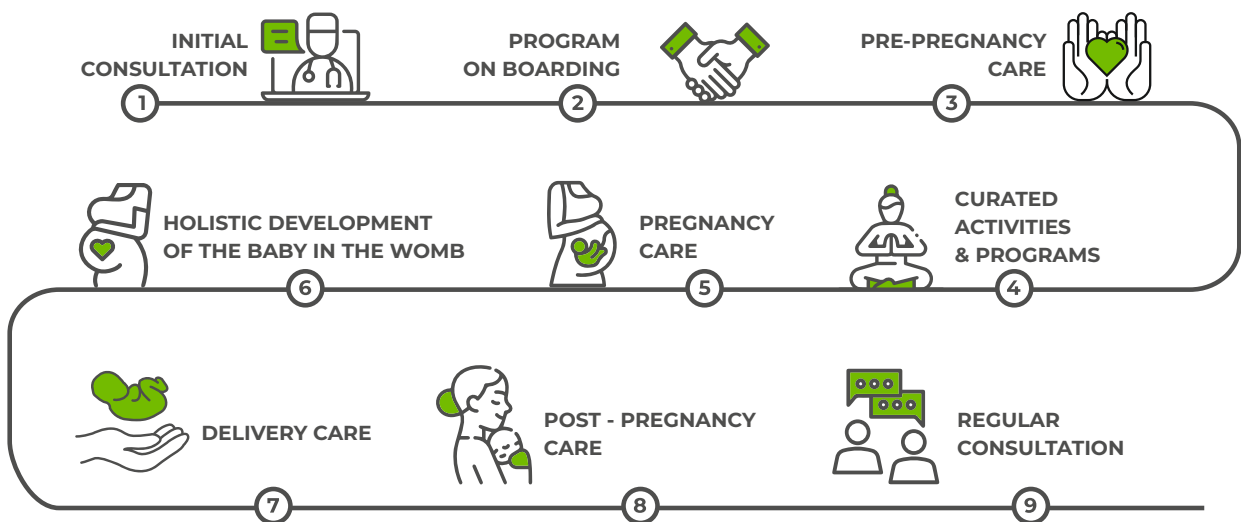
INITIAL CONSULTATION

1

PROGRAM ON BOARDING

2

PRE-PREGNANCY CARE

3

HOLISTIC DEVELOPMENT OF THE BABY IN THE WOMB

6

PREGNANCY CARE

5

CURATED ACTIVITIES & PROGRAMS

4

DELIVERY CARE

7

POST - PREGNANCY CARE

8

REGULAR CONSULTATION

9